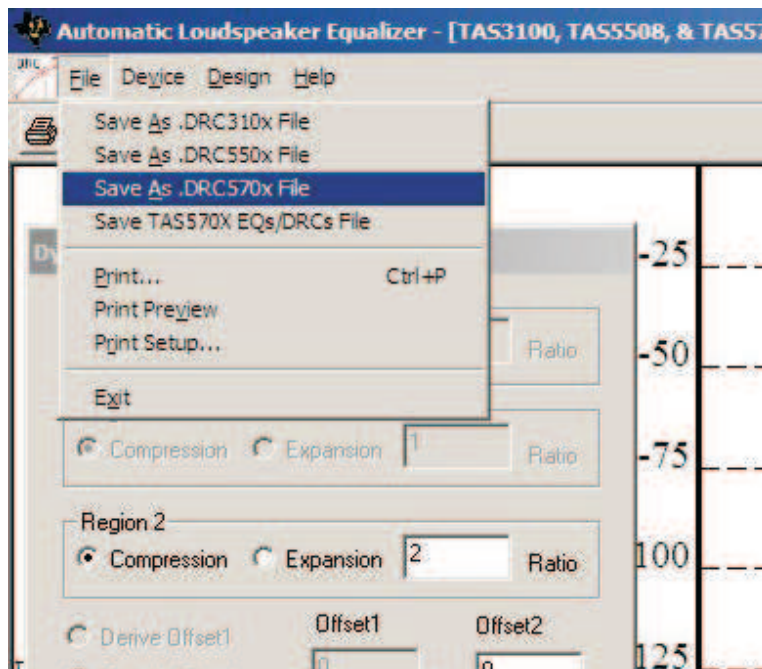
Automatic Loudspeaker Equalizer - [TAS3100, TAS5508, & TAS5

File Device Design Help

Save As .DRC310x File
Save As .DRC550x File
Save As .DRC570x File
Save TAS570X EQs/DRCs File

Print... Ctrl+P
Print Preview
Print Setup...

Exit

Dy

Ratio

Compression Expansion 1 Ratio

Region 2
Compression Expansion 2 Ratio

Derive Offset1 Offset1 Offset2
0 0

-25
-50
-75
100
125